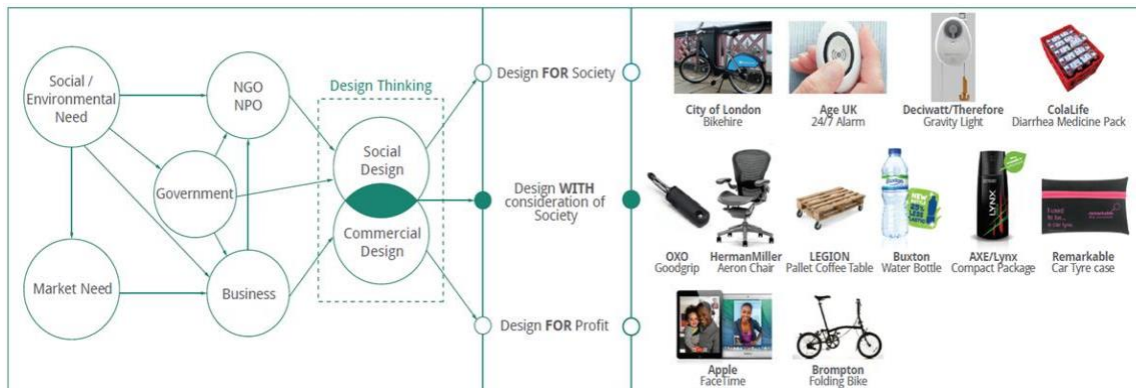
Social / Environmental Need

NGO
NPO

Design Thinking

Government

Social Design

Commercial Design

Market Need

Business

Design FOR Society

Design WITH consideration of Society

Design FOR Profit

City of London
Bikehire

Age UK
24/7 Alarm

Deciwatt/Therefore
Gravity Light

ColaLife
Diarrhea Medicine Pack

OXO
Goodgrip

HermanMiller
Aeron Chair

LEGION
Pallet Coffee Table

Buxton
Water Bottle

AXE/Lynx
Compact Package

Remarkable
Car Tyre case

Apple
FaceTime

Brompton
Folding Bike